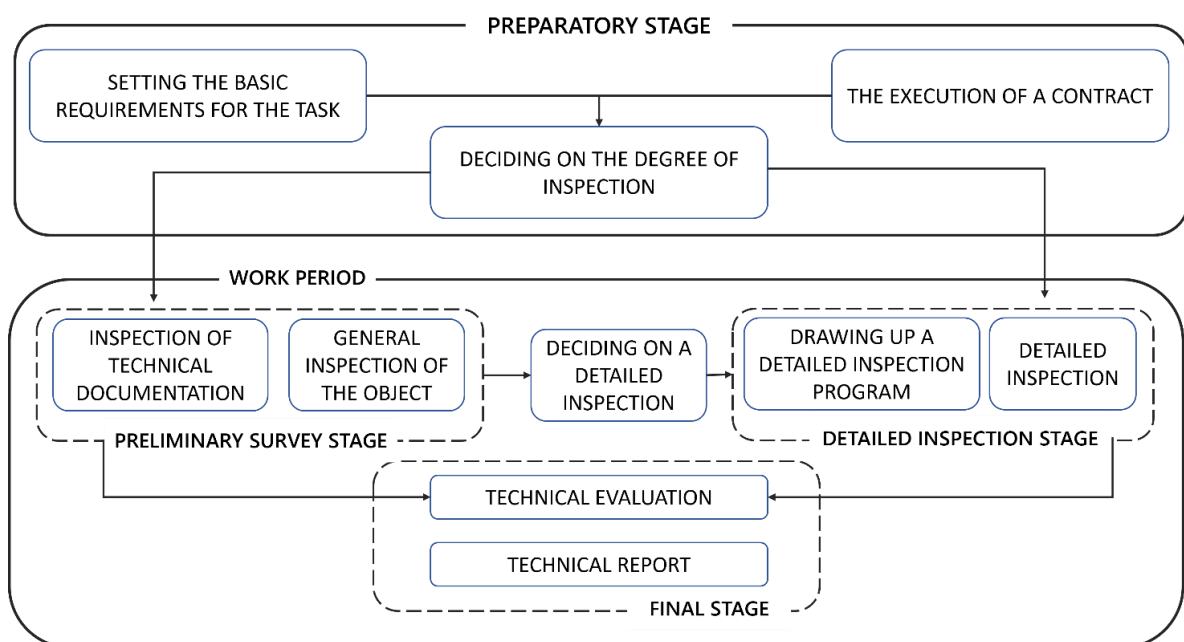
PREPARATORY STAGE

SETTING THE BASIC REQUIREMENTS FOR THE TASK

THE EXECUTION OF A CONTRACT

DECIDING ON THE DEGREE OF INSPECTION

WORK PERIOD

INSPECTION OF TECHNICAL DOCUMENTATION

GENERAL INSPECTION OF THE OBJECT

PRELIMINARY SURVEY STAGE

DECIDING ON A DETAILED INSPECTION

DRAWING UP A DETAILED INSPECTION PROGRAM

DETAILED INSPECTION

DETAILED INSPECTION STAGE

TECHNICAL EVALUATION

TECHNICAL REPORT

FINAL STAGE